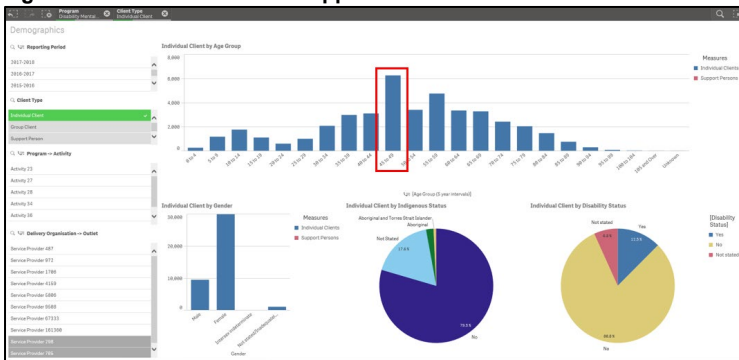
Program
Disability Mental...

Client Type
Individual Client

Demographics

Reporting Period

2017-2018
2016-2017
2015-2016

Client Type

Individual Client
Group Client
Support Person

Program -> Activity

Activity 23
Activity 27
Activity 28
Activity 34
Activity 38

Delivery Organization -> Outlet

Service Provider 487
Service Provider 972
Service Provider 1789
Service Provider 4159
Service Provider 5880
Service Provider 6580
Service Provider 87533
Service Provider 181398
Service Provider 788
Service Provider 786

Individual Client by Age Group

8,000
6,000
4,000
2,000
0

0 to 4
5 to 9
10 to 14
15 to 19
20 to 24
25 to 29
30 to 34
35 to 39
40 to 44
45 to 49
50 to 54
55 to 59
60 to 64
65 to 69
70 to 74
75 to 79
80 to 84
85 to 89
90 to 94
95 to 99
100 and Over
Unknown

Age Group (5 year intervals)

Measures
Individual Clients
Support Persons

Individual Client by Gender

30,000
20,000
10,000
0

Male
Female
Intersex/Indeterminate
Not stated/Inadequately...

Gender

Measures
Individual Clients
Support Persons

Individual Client by Indigenous Status

Aboriginal and Torres Strait Islander
Aboriginal
Not Stated
17.8 %
75.8 %
No

Individual Client by Disability Status

Not stated
Yes
8.6 %
17.3 %
69.8 %
No

[Disability Status]
Yes
No
Not stated